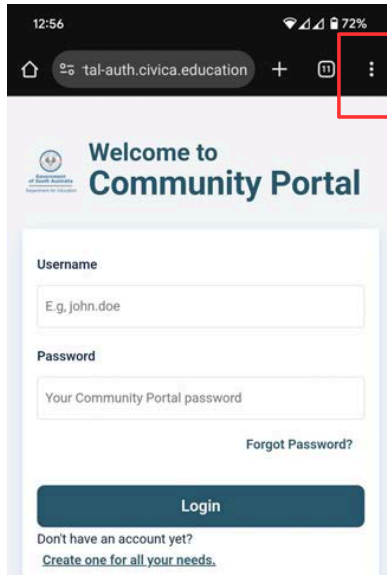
12:56
72%
tal-auth.civica.education
11

Government of South Australia
Department for Education

Welcome to
Community Portal

Username
E.g, john.doe

Password
Your Community Portal password

Forgot Password?

Login

Don't have an account yet?
Create one for all your needs.